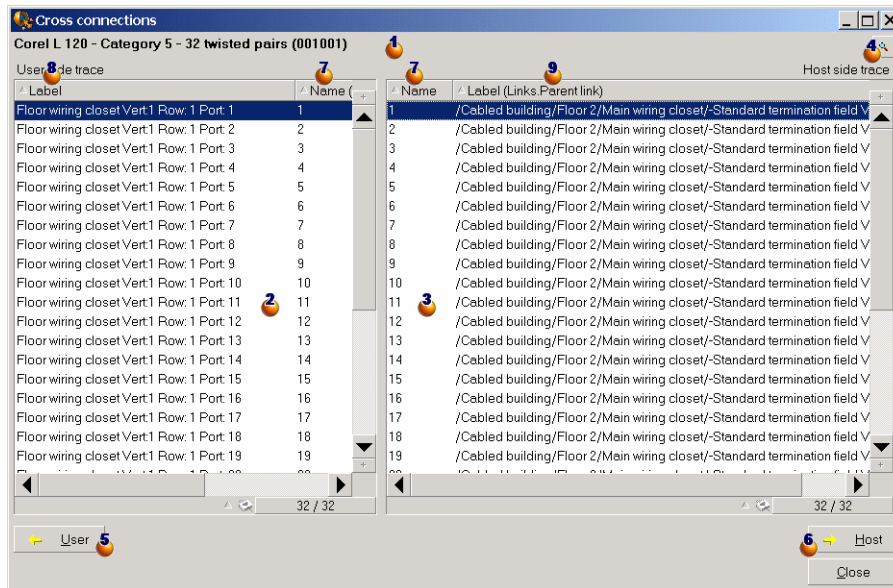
Cross connections

Corel L 120 - Category 5 - 32 twisted pairs (001001) 1

4

User 8 side trace

7

Host side trace

| Label | Name ( |
|---|---|
| Floor wiring closet Vert1 Row: 1 Port: 1 | 1 |
| Floor wiring closet Vert1 Row: 1 Port: 2 | 2 |
| Floor wiring closet Vert1 Row: 1 Port: 3 | 3 |
| Floor wiring closet Vert1 Row: 1 Port: 4 | 4 |
| Floor wiring closet Vert1 Row: 1 Port: 5 | 5 |
| Floor wiring closet Vert1 Row: 1 Port: 6 | 6 |
| Floor wiring closet Vert1 Row: 1 Port: 7 | 7 |
| Floor wiring closet Vert1 Row: 1 Port: 8 | 8 |
| Floor wiring closet Vert1 Row: 1 Port: 9 | 9 |
| Floor wiring closet Vert1 Row: 1 Port: 10 | 10 |
| Floor wiring closet Vert1 Row: 1 Port: 11 | 11 |
| Floor wiring closet Vert1 Row: 1 Port: 12 | 12 |
| Floor wiring closet Vert1 Row: 1 Port: 13 | 13 |
| Floor wiring closet Vert1 Row: 1 Port: 14 | 14 |
| Floor wiring closet Vert1 Row: 1 Port: 15 | 15 |
| Floor wiring closet Vert1 Row: 1 Port: 16 | 16 |
| Floor wiring closet Vert1 Row: 1 Port: 17 | 17 |
| Floor wiring closet Vert1 Row: 1 Port: 18 | 18 |
| Floor wiring closet Vert1 Row: 1 Port: 19 | 19 |

2

32 / 32

7 9

| Name | Label (Links.Parent link) |
|---|---|
| 1 | /Cabled building/Floor 2/Main wiring closet/-Standard termination field V |
| 2 | /Cabled building/Floor 2/Main wiring closet/-Standard termination field V |
| 3 | /Cabled building/Floor 2/Main wiring closet/-Standard termination field V |
| 4 | /Cabled building/Floor 2/Main wiring closet/-Standard termination field V |
| 5 | /Cabled building/Floor 2/Main wiring closet/-Standard termination field V |
| 6 | /Cabled building/Floor 2/Main wiring closet/-Standard termination field V |
| 7 | /Cabled building/Floor 2/Main wiring closet/-Standard termination field V |
| 8 | /Cabled building/Floor 2/Main wiring closet/-Standard termination field V |
| 9 | /Cabled building/Floor 2/Main wiring closet/-Standard termination field V |
| 10 | /Cabled building/Floor 2/Main wiring closet/-Standard termination field V |
| 11 | /Cabled building/Floor 2/Main wiring closet/-Standard termination field V |
| 12 | /Cabled building/Floor 2/Main wiring closet/-Standard termination field V |
| 13 | /Cabled building/Floor 2/Main wiring closet/-Standard termination field V |
| 14 | /Cabled building/Floor 2/Main wiring closet/-Standard termination field V |
| 15 | /Cabled building/Floor 2/Main wiring closet/-Standard termination field V |
| 16 | /Cabled building/Floor 2/Main wiring closet/-Standard termination field V |
| 17 | /Cabled building/Floor 2/Main wiring closet/-Standard termination field V |
| 18 | /Cabled building/Floor 2/Main wiring closet/-Standard termination field V |
| 19 | /Cabled building/Floor 2/Main wiring closet/-Standard termination field V |

3

32 / 32

User 5

6 Host

Close